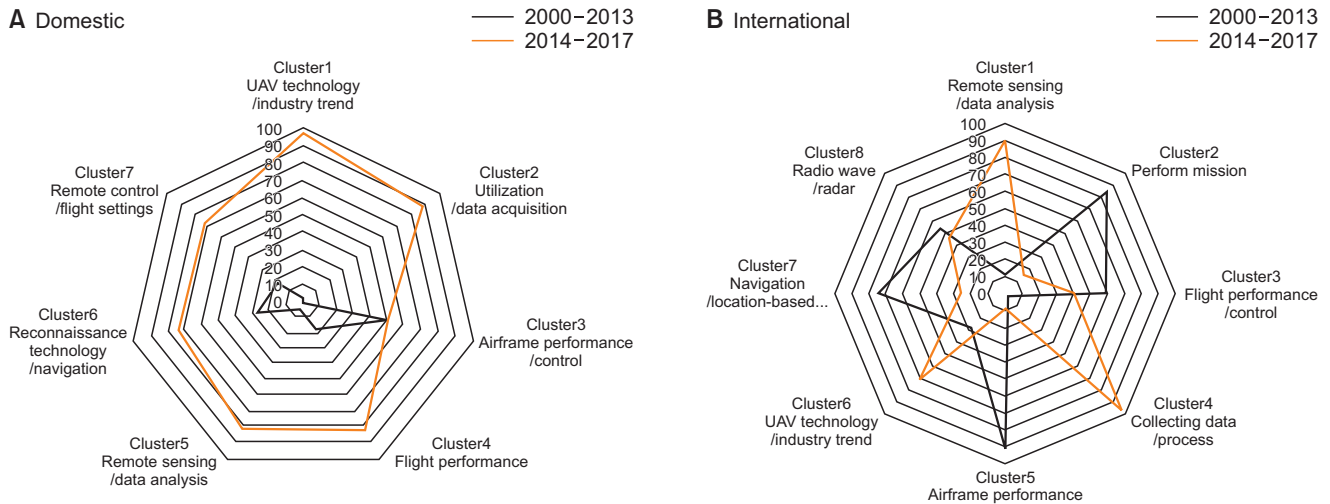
A Domestic

2000–2013
2014–2017

Cluster1
UAV technology
/industry trend

100
90
80
70
60
50
40
30
20
10
0

Cluster2
Utilization
/data acquisition

Cluster3
Airframe performance
/control

Cluster4
Flight performance

Cluster5
Remote sensing
/data analysis

Cluster6
Reconnaissance
technology
/navigation

Cluster7
Remote control
/flight settings

B International

2000–2013
2014–2017

Cluster1
Remote sensing
/data analysis

100
90
80
70
60
50
40
30
20
10
0

Cluster2
Perform mission

Cluster3
Flight performance
/control

Cluster4
Collecting data
/process

Cluster5
Airframe performance

Cluster6
UAV technology
/industry trend

Cluster7
Navigation
/location-based...

Cluster8
Radio wave
/radar